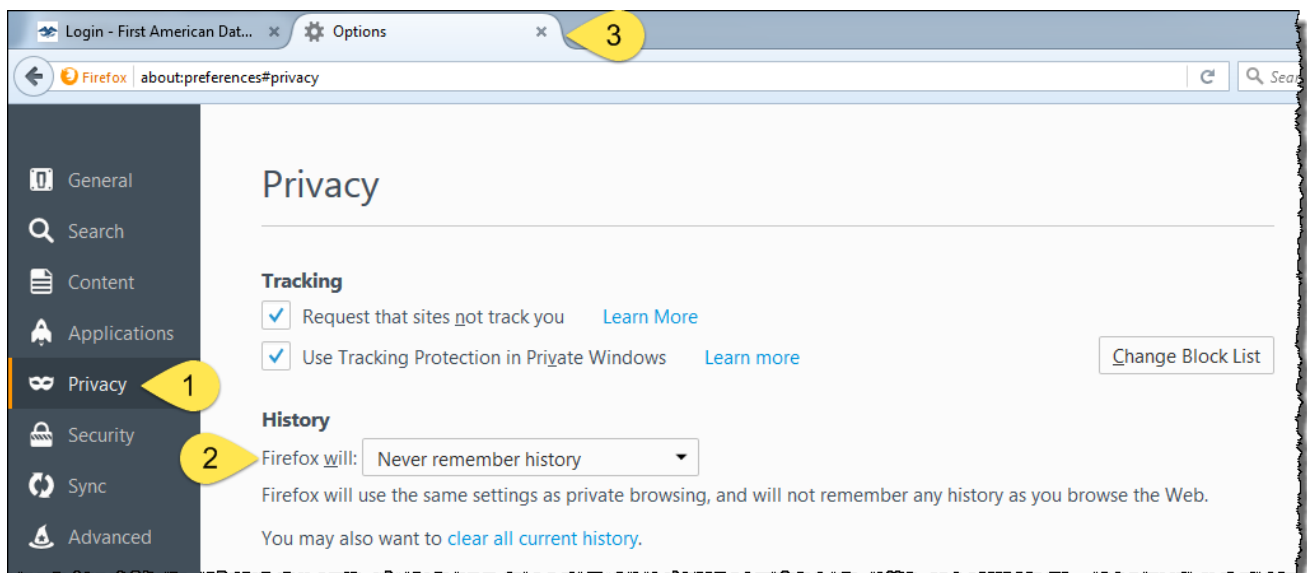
Login - First American Dat... ×
Options ×
3

Firefox about:preferences#privacy
Sear

General
Search
Content
Applications
Privacy
1
Security
Sync
Advanced

Privacy

Tracking
Request that sites not track you Learn More
Use Tracking Protection in Private Windows Learn more
Change Block List

History
2
Firefox will: Never remember history
Firefox will use the same settings as private browsing, and will not remember any history as you browse the Web.

You may also want to clear all current history.